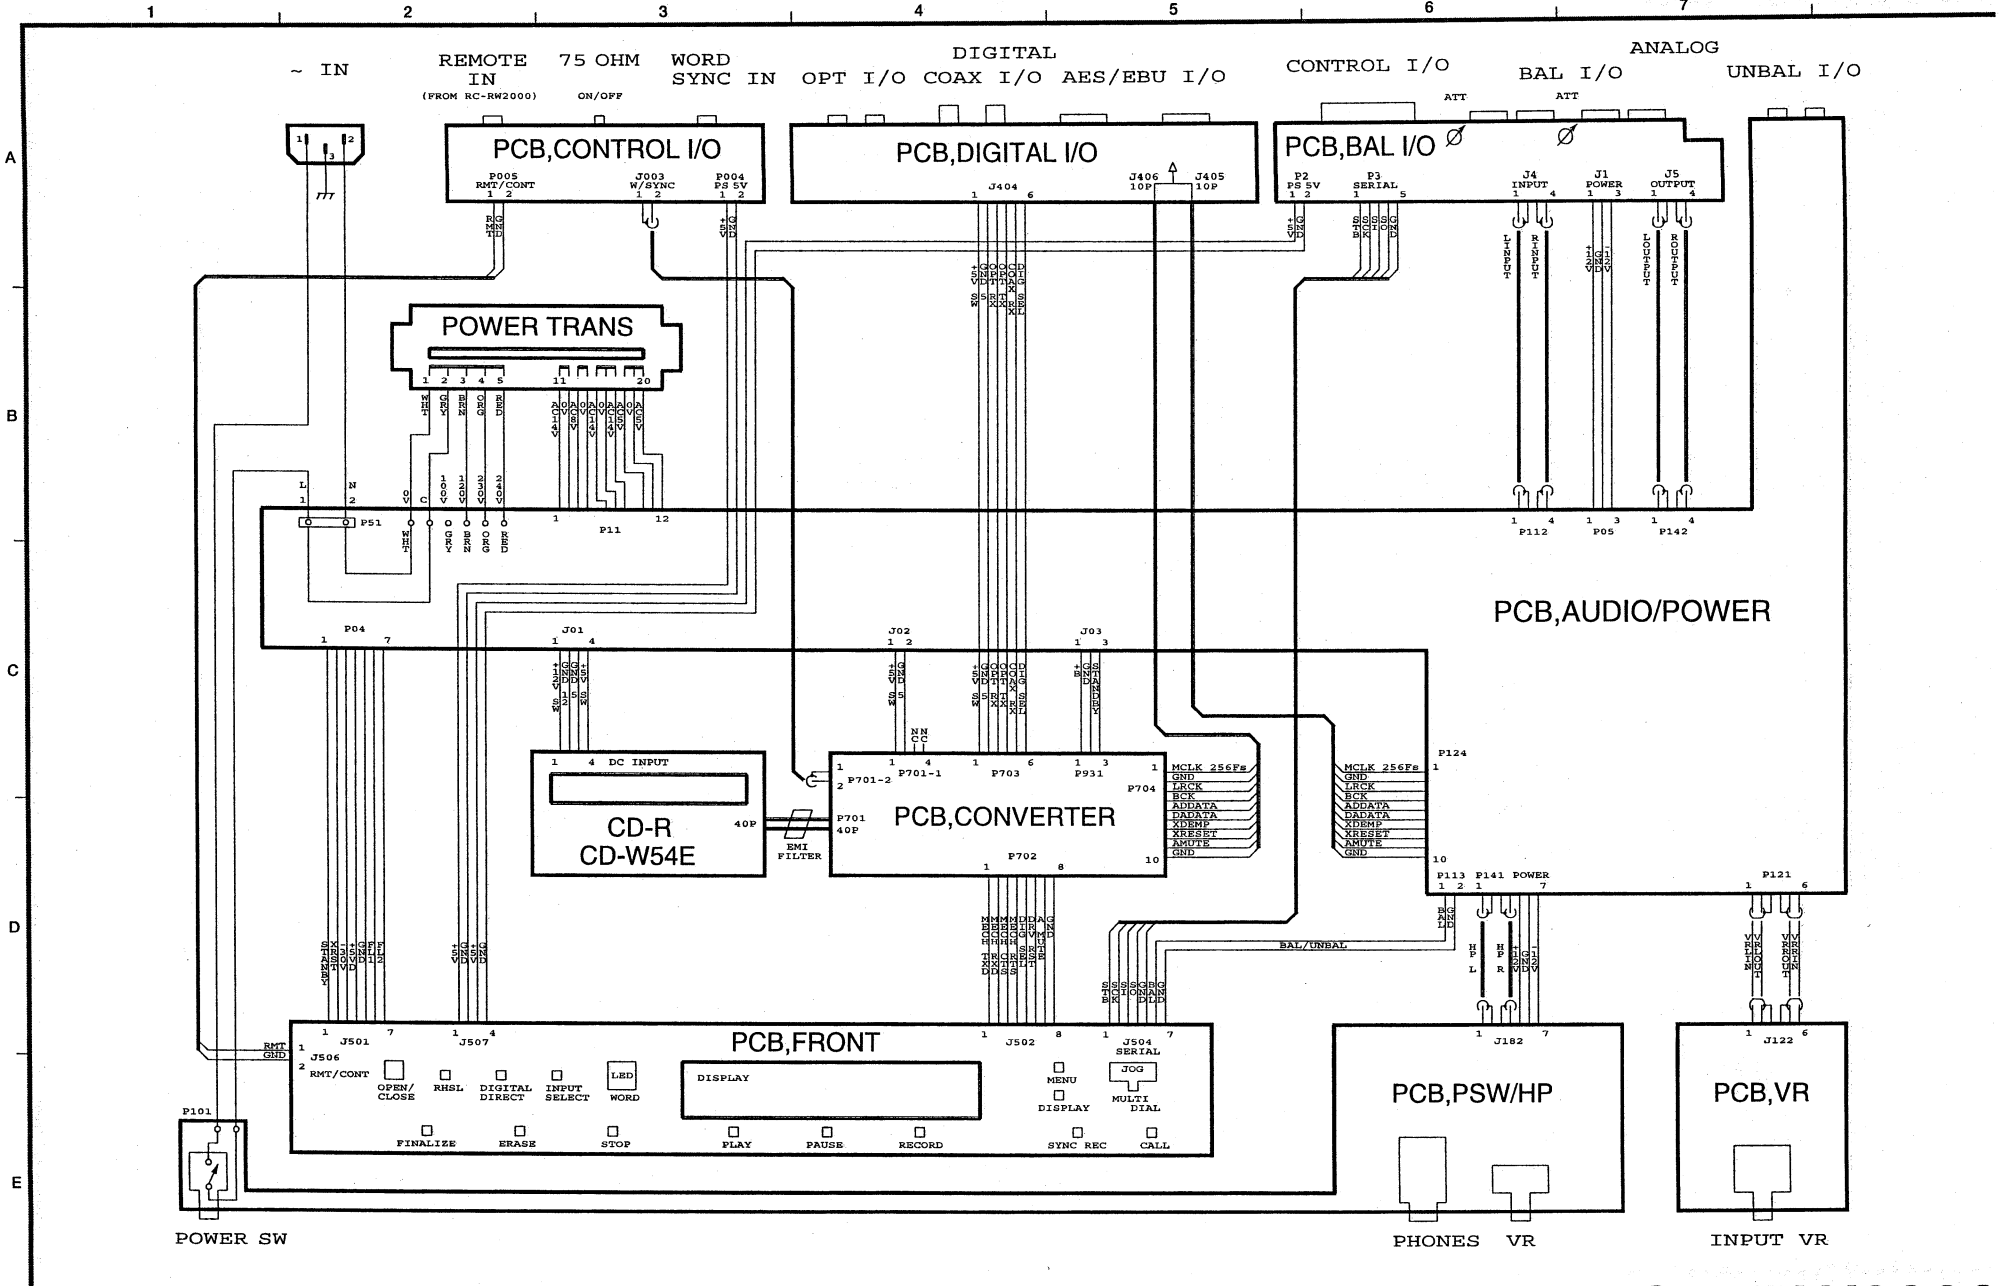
1 2 3 4 5 6 7

A
B
C
D
E

~ IN

REMOTE IN
(FROM RC-RW2000)

75 OHM
ON/OFF

WORD SYNC IN

DIGITAL
OPT I/O COAX I/O AES/EBU I/O

CONTROL I/O

ANALOG
BAL I/O
UNBAL I/O

ATT ATT

PCB,CONTROL I/O
P005 RMT/CONT 1 2
J003 W/SYNC 1 2
P004 PS 5V 1 2

PCB,DIGITAL I/O
J404 1 6
J406 10P
J405 10P

PCB,BAL I/O
P2 PS 5V 1 2
P3 SERIAL 1 5
J4 INPUT 1 4
J1 POWER 1 3
J5 OUTPUT 1 4

RMT GND
+5V GND
+5V GND
STBK SCK SI SO GND
L INPUT
R INPUT
+12V GND -12V
L OUTPUT
R OUTPUT

+5V SW GND OPT TX OPT RX COAX TX COAX RX DIG SEL

POWER TRANS
1 2 3 4 5
11 20
WHT GRY BRN ORG RED
AC14V 0V AC5V AC14V 0V AC14V AC5V 0V AC5V

L 1
N 2
0V C 100V 120V 230V 240V
P51
WHT GRY BRN ORG RED
1 P11 12

1 4 P112
1 3 P05
1 4 P142

PCB,AUDIO/POWER

P04 1 7
J01 1 4
J02 1 2
J03 1 3

+12V GND GND +5V
SW 12 5V SW
+5V SW GND 5
NC NC
+5V SW GND OPT TX OPT RX COAX TX COAX RX DIG SEL
+B GND STANDBY

1 4 DC INPUT
CD-R
CD-W54E
40P
EMI FILTER

PCB,CONVERTER
1 2 P701-2
1 4 P701-1
1 6 P703
1 3 P931
P701 40P
P704 1
10
P702 1 8

MCLK 256Fs
GND
LRCK
BCK
ADDATA
DADATA
XDEMP
XRESET
AMUTE
GND

MCLK 256Fs
GND
LRCK
BCK
ADDATA
DADATA
XDEMP
XRESET
AMUTE
GND

P124 1
10

P113 1 2
P141 1
POWER 7
P121 1 6

BG AN LD

BAL/UNBAL

HP L
HP R
+12V GND -12V

VR L IN
VR L OUT
VR R OUT
VR R IN

STANDBY XRST +5V GND FL1 FL2
+5V GND +5V GND

MECH TXD MECH RXD MECH CTS MECH RTS DRV SEL MUTE AGND

STBK SCK SI SO BGND ALD

PCB,FRONT
1 J501 7
1 J507 4
1 J502 8
1 J504 7 SERIAL
RMT 1
GND 2
J506
RMT/CONT

OPEN/CLOSE
RHSL
DIGITAL DIRECT
INPUT SELECT
LED WORD
DISPLAY
MENU
DISPLAY
JOG
MULTI DIAL
FINALIZE
ERASE
STOP
PLAY
PAUSE
RECORD
SYNC REC
CALL

P101
POWER SW

PCB,PSW/HP
1 J182 7
PHONES VR

PCB,VR
1 J122 6
INPUT VR